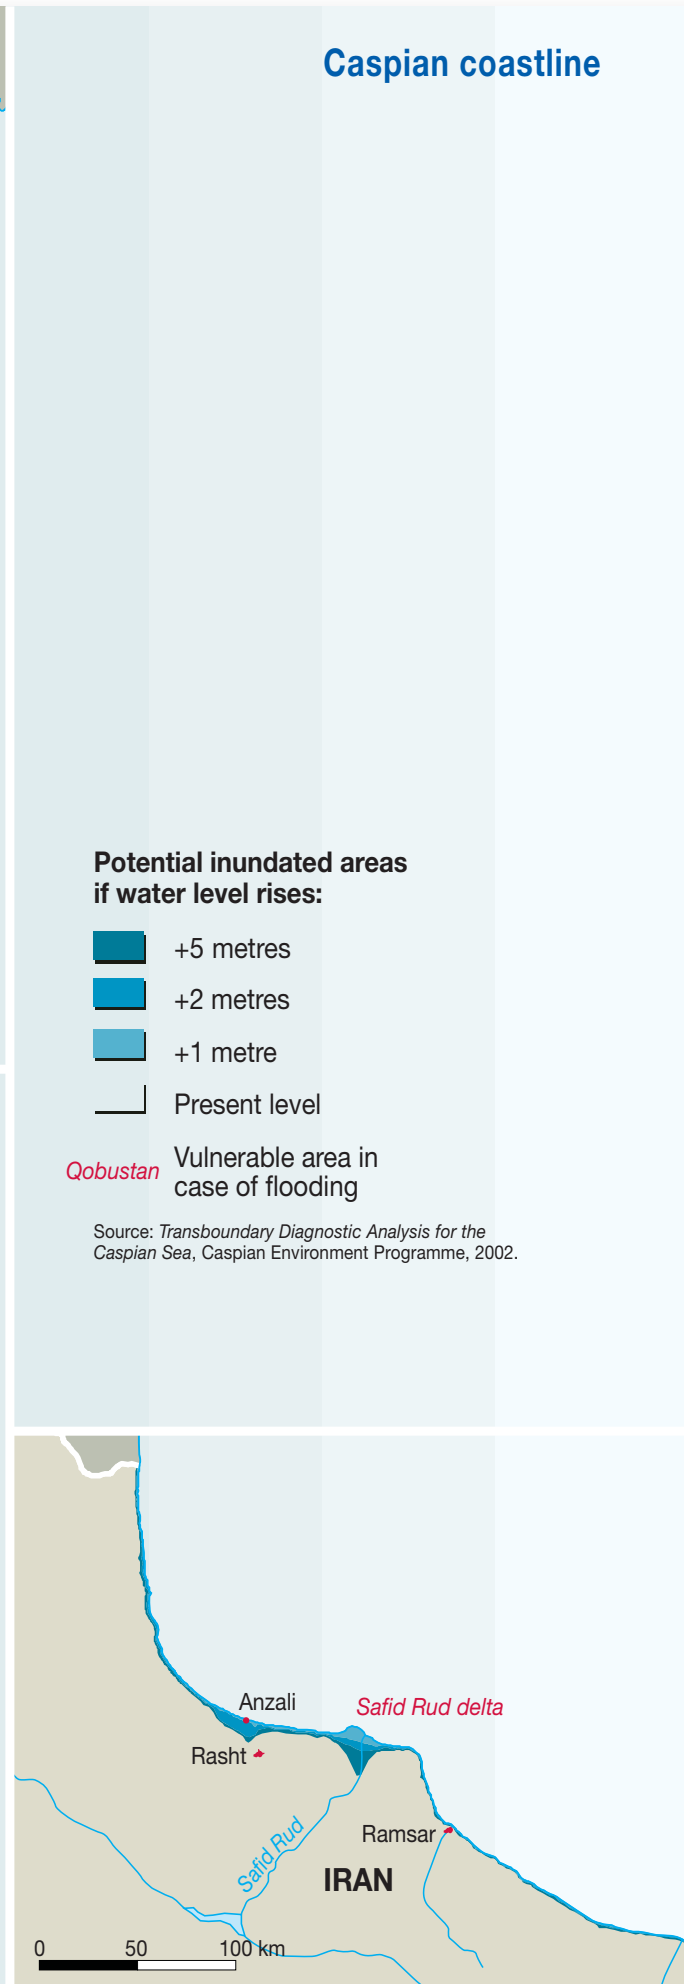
Caspian coastline

Potential inundated areas if water level rises:

+5 metres

+2 metres

+1 metre

Present level

Qobustan Vulnerable area in case of flooding

Source: *Transboundary Diagnostic Analysis for the Caspian Sea*, Caspian Environment Programme, 2002.

Anzali

Safid Rud delta

Rasht

Ramsar

Safid Rud

IRAN

0 50 100 km